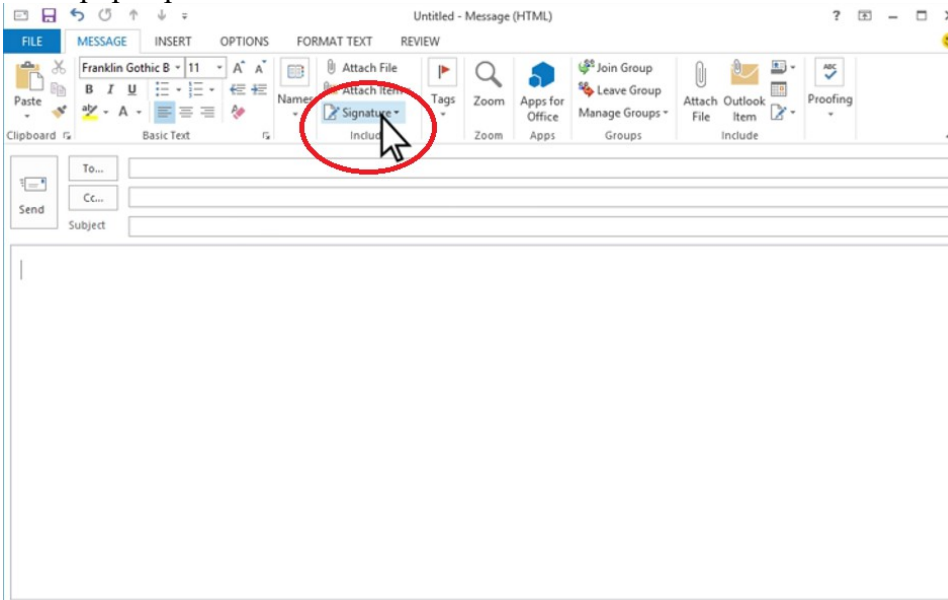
Untitled - Message (HTML)

?

FILE MESSAGE INSERT OPTIONS FORMAT TEXT REVIEW

Paste

Franklin Gothic B 11

B I U

Clipboard

Basic Text

Names

Attach File

Attach Item

Signature

Include

Tags

Zoom

Zoom

Apps for Office

Apps

Join Group

Leave Group

Manage Groups

Groups

Attach File

Outlook Item

Include

Proofing

Send

To...

Cc...

Subject